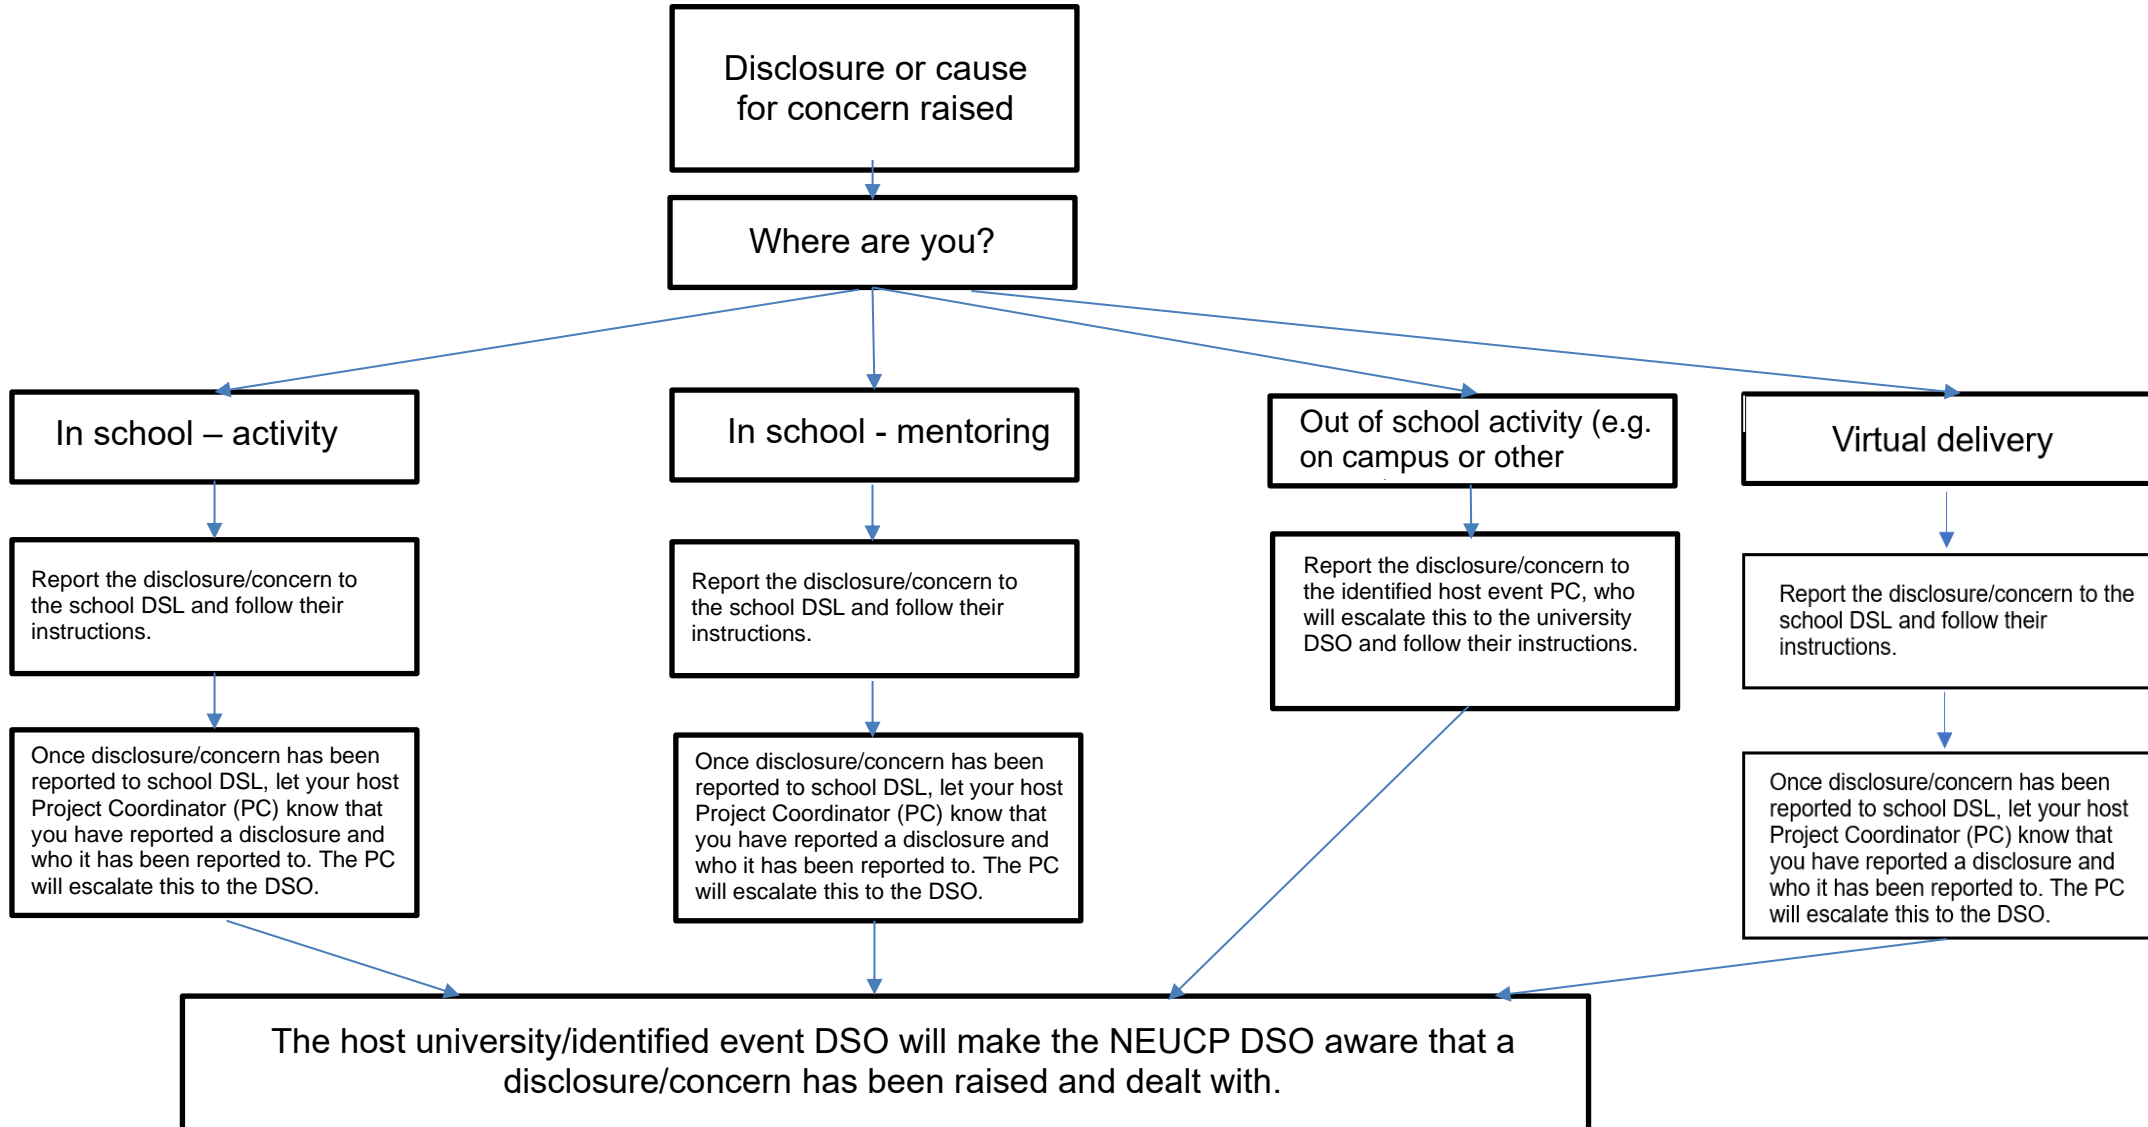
Disclosure or cause for concern raised

Where are you?

In school – activity

Report the disclosure/concern to the school DSL and follow their instructions.

Once disclosure/concern has been reported to school DSL, let your host Project Coordinator (PC) know that you have reported a disclosure and who it has been reported to. The PC will escalate this to the DSO.

In school - mentoring

Report the disclosure/concern to the school DSL and follow their instructions.

Once disclosure/concern has been reported to school DSL, let your host Project Coordinator (PC) know that you have reported a disclosure and who it has been reported to. The PC will escalate this to the DSO.

Out of school activity (e.g. on campus or other

Report the disclosure/concern to the identified host event PC, who will escalate this to the university DSO and follow their instructions.

Virtual delivery

Report the disclosure/concern to the school DSL and follow their instructions.

Once disclosure/concern has been reported to school DSL, let your host Project Coordinator (PC) know that you have reported a disclosure and who it has been reported to. The PC will escalate this to the DSO.

The host university/identified event DSO will make the NEUCP DSO aware that a disclosure/concern has been raised and dealt with.